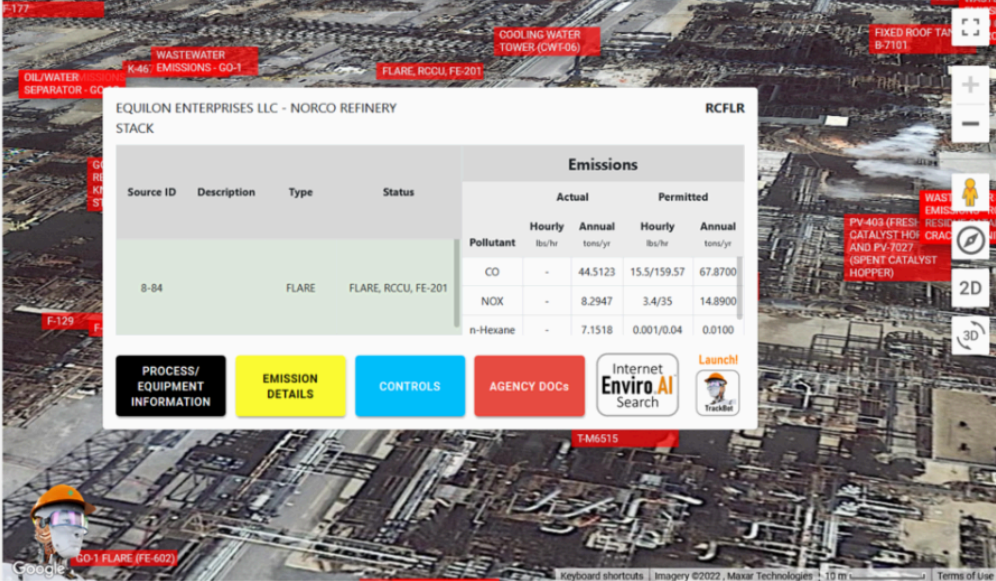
F-177

WASTEWATER EMISSIONS - GO-1

K-46

OIL/WATER SEPARATOR - GO-1

FLARE, RCCU, FE-201

COOLING WATER TOWER (CWT-06)

FIXED ROOF TAN B-7101

EQUILON ENTERPRISES LLC - NORCO REFINERY

RCFLR

STACK

| Source ID | Description | Type | Status |
|---|---|---|---|
| 8-84 | | FLARE | FLARE, RCCU, FE-201 |

Emissions

| Pollutant | Actual Hourly lbs/hr | Actual Annual tons/yr | Permitted Hourly lbs/hr | Permitted Annual tons/yr |
|---|---|---|---|---|
| CO | - | 44.5123 | 15.5/159.57 | 67.8700 |
| NOX | - | 8.2947 | 3.4/35 | 14.8900 |
| n-Hexane | - | 7.1518 | 0.001/0.04 | 0.0100 |

PROCESS/ EQUIPMENT INFORMATION

EMISSION DETAILS

CONTROLS

AGENCY DOCs

Internet Enviro.AI Search

Launch!

TrackBot

WASTEWATER EMISSIONS RESID CRAC

PV-403 (FRESH CATALYST HO AND PV-7027 (SPENT CATALYST HOPPER)

F-129

T-M6515

GO-1 FLARE (FE-602)

2D

3D

Google

Keyboard shortcuts | Imagery ©2022, Maxar Technologies | 10 m | Terms of Use